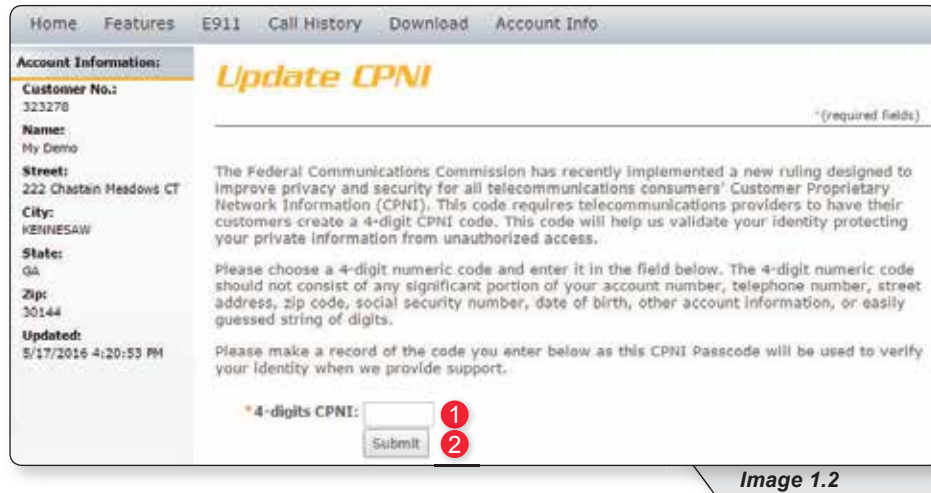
Home Features E911 Call History Download Account Info

Account Information:

Customer No.:
323278

Name:
My Demo

Street:
222 Chastain Meadows CT

City:
KENNESAW

State:
GA

Zip:
30144

Updated:
5/17/2016 4:20:53 PM

Update CPNI

*(required fields)

The Federal Communications Commission has recently implemented a new ruling designed to improve privacy and security for all telecommunications consumers' Customer Proprietary Network Information (CPNI). This code requires telecommunications providers to have their customers create a 4-digit CPNI code. This code will help us validate your identity protecting your private information from unauthorized access.

Please choose a 4-digit numeric code and enter it in the field below. The 4-digit numeric code should not consist of any significant portion of your account number, telephone number, street address, zip code, social security number, date of birth, other account information, or easily guessed string of digits.

Please make a record of the code you enter below as this CPNI Passcode will be used to verify your identity when we provide support.

*4-digits CPNI: 1

Submit 2

Image 1.2